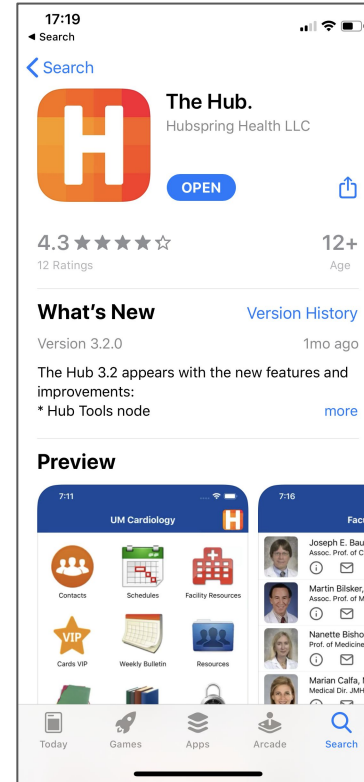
17:19
◂ Search

Search

The Hub.
Hubspring Health LLC

OPEN

4.3 ★★★★☆
12 Ratings

12+
Age

What's New
Version History

Version 3.2.0
1mo ago

The Hub 3.2 appears with the new features and improvements:
* Hub Tools node
more

Preview

7:11
UM Cardiology
H
Contacts
Schedules
Facility Resources
VIP
Cards VIP
Weekly Bulletin
Resources

7:16
Fac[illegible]
Joseph E. Bau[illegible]
Assoc. Prof. of C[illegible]
Martin Bilsker,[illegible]
Assoc. Prof. of M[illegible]
Nanette Bisho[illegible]
Prof. of Medicine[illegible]
Marian Calfa, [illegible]
Medical Dir. JMH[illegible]

Today
Games
Apps
Arcade
Search